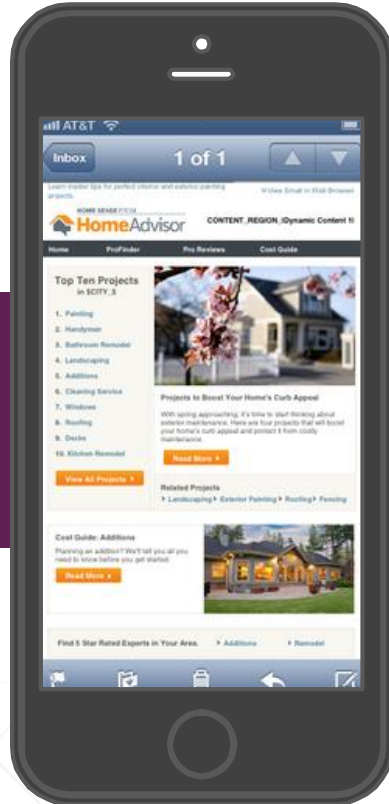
AT&T

Inbox

1 of 1

Learn insider tips for perfect interior and exterior painting projects.

View Email in Web Browser

HOME SENSE FROM

HomeAdvisor

CONTENT_REGION_(Dynamic Content 1)

Home

ProFinder

Pro Reviews

Cost Guide

Top Ten Projects in $CITY_$

1. Painting
2. Handyman
3. Bathroom Remodel
4. Landscaping
5. Additions
6. Cleaning Service
7. Windows
8. Roofing
9. Decks
10. Kitchen Remodel

View All Projects ›

Projects to Boost Your Home's Curb Appeal

With spring approaching, it's time to start thinking about exterior maintenance. Here are four projects that will boost your home's curb appeal and protect it from costly maintenance.

Read More ›

Related Projects

› Landscaping › Exterior Painting › Roofing › Fencing

Cost Guide: Additions

Planning an addition? We'll tell you all you need to know before you get started.

Read More ›

Find 5 Star Rated Experts in Your Area.

› Additions

› Remodel